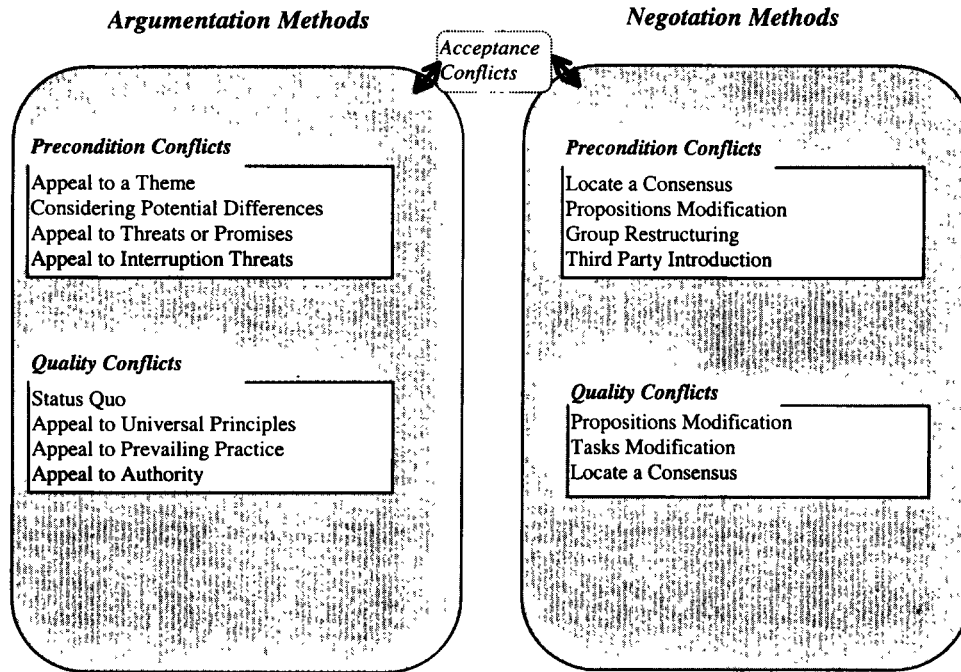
Argumentation Methods

Negotation Methods

Acceptance Conflicts

Precondition Conflicts

Appeal to a Theme
Considering Potential Differences
Appeal to Threats or Promises
Appeal to Interruption Threats

Quality Conflicts

Status Quo
Appeal to Universal Principles
Appeal to Prevailing Practice
Appeal to Authority

Precondition Conflicts

Locate a Consensus
Propositions Modification
Group Restructuring
Third Party Introduction

Quality Conflicts

Propositions Modification
Tasks Modification
Locate a Consensus